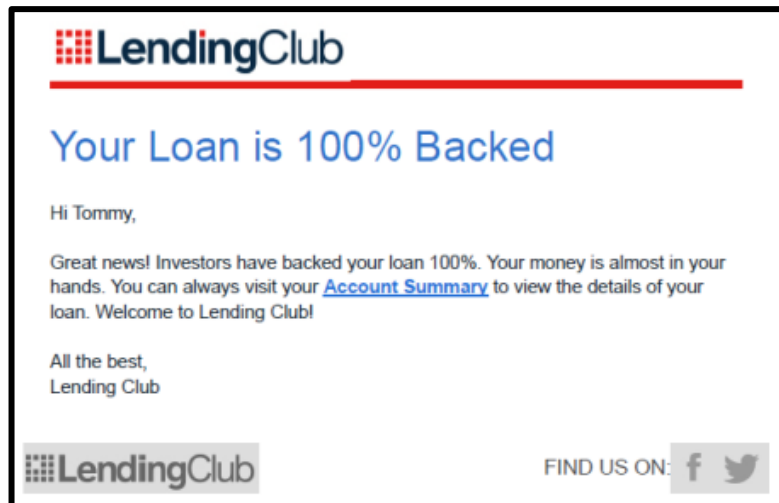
LendingClub

Your Loan is 100% Backed

Hi Tommy,

Great news! Investors have backed your loan 100%. Your money is almost in your hands. You can always visit your Account Summary to view the details of your loan. Welcome to Lending Club!

All the best,
Lending Club

LendingClub

FIND US ON: